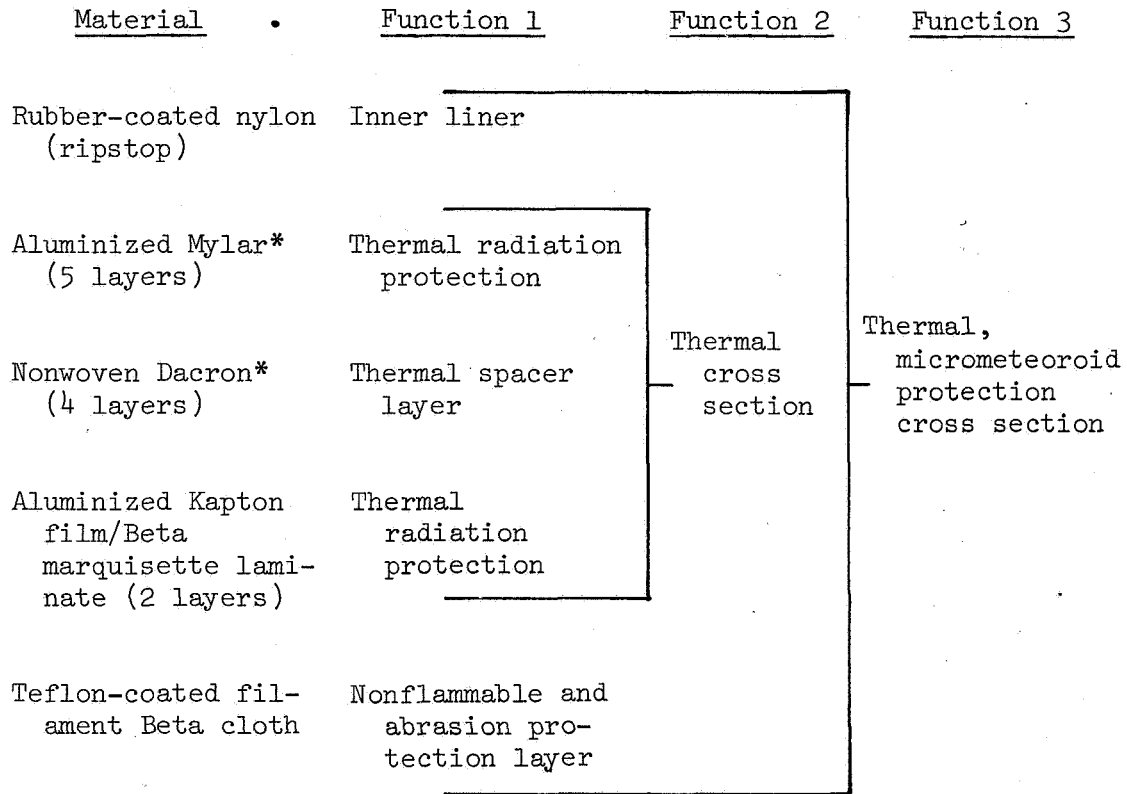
| Material | Function 1 | Function 2 | Function 3 |
|---|---|---|---|
| Rubber-coated nylon (ripstop) | Inner liner | | |
| Aluminized Mylar* (5 layers) | Thermal radiation protection | | |
| Nonwoven Dacron* (4 layers) | Thermal spacer layer | Thermal cross section | Thermal, micrometeoroid protection cross section |
| Aluminized Kapton film/Beta marquisette laminate (2 layers) | Thermal radiation protection | | |
| Teflon-coated filament Beta cloth | Nonflammable and abrasion protection layer | | |